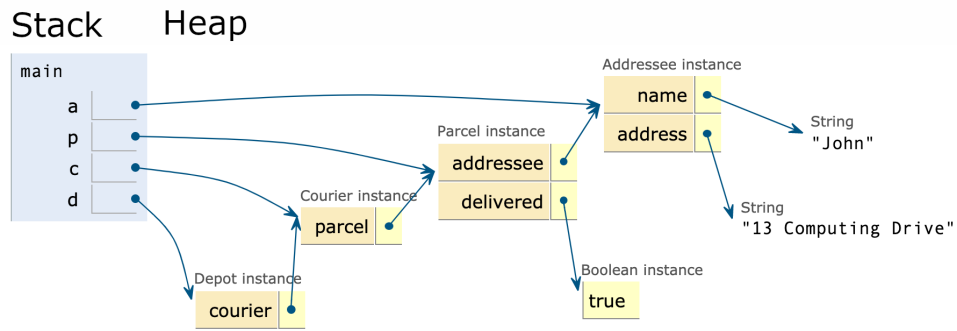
Stack Heap

main
a
p
c
d

Addressee instance
name
address

String
"John"

Parcel instance
addressee
delivered

Courier instance
parcel

String
"13 Computing Drive"

Depot instance
courier

Boolean instance
true